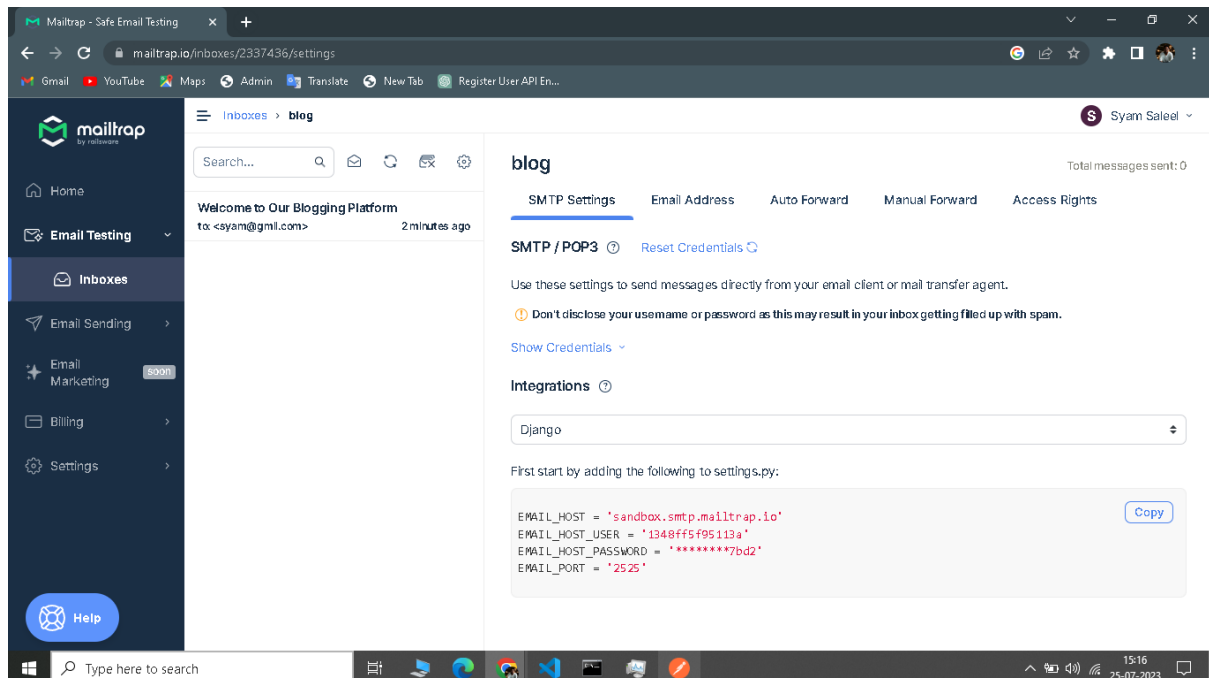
Mailtrap - Safe Email Testing

mailtrap.io/inboxes/2337436/settings

Gmail YouTube Maps Admin Translate New Tab Register User API En...

mailtrap by railsware

Home
Email Testing
Inboxes
Email Sending
Email Marketing soon
Billing
Settings

Help

Inboxes > blog

Syam Saleel

Search...

Welcome to Our Blogging Platform
to: <syam@gmil.com> 2 minutes ago

blog

Total messages sent: 0

SMTP Settings Email Address Auto Forward Manual Forward Access Rights

SMTP / POP3 Reset Credentials

Use these settings to send messages directly from your email client or mail transfer agent.

Don't disclose your username or password as this may result in your inbox getting filled up with spam.

Show Credentials

Integrations

Django

First start by adding the following to settings.py:

EMAIL_HOST = 'sandbox.smtp.mailtrap.io'
EMAIL_HOST_USER = '1348ff5f95113a'
EMAIL_HOST_PASSWORD = '********7bd2'
EMAIL_PORT = '2525'

Copy

Type here to search

15:16
25-07-2023